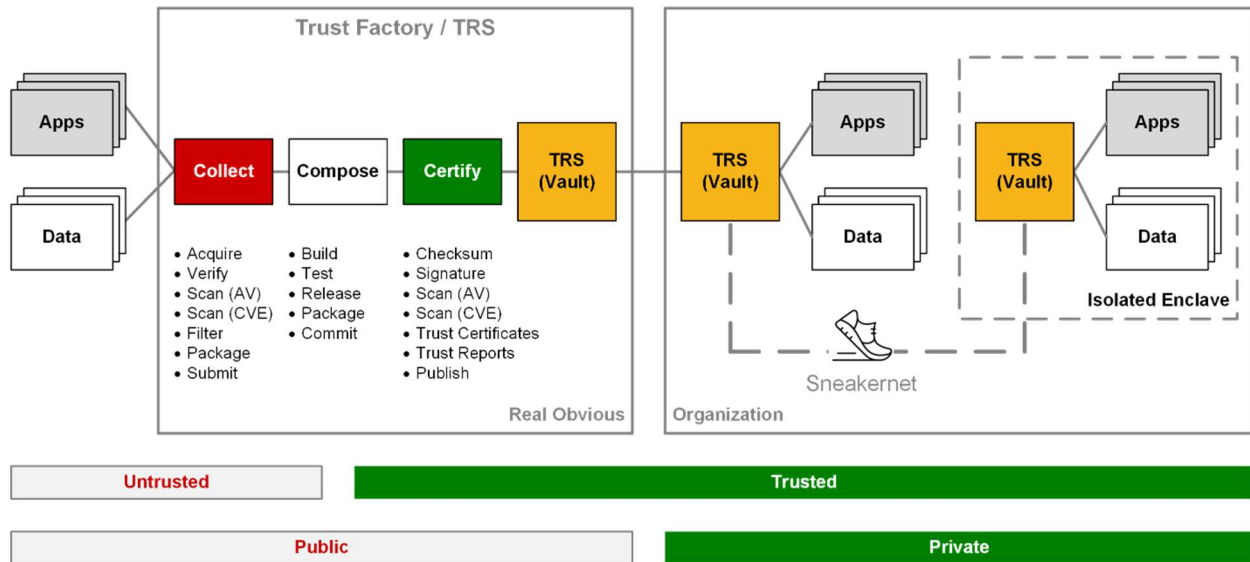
Trust Factory / TRS

Apps

Data

Collect

Compose

Certify

TRS (Vault)

- Acquire
- Verify
- Scan (AV)
- Scan (CVE)
- Filter
- Package
- Submit

- Build
- Test
- Release
- Package
- Commit

- Checksum
- Signature
- Scan (AV)
- Scan (CVE)
- Trust Certificates
- Trust Reports
- Publish

Real Obvious

TRS (Vault)

Apps

Data

TRS (Vault)

Apps

Data

Isolated Enclave

Sneakernet

Organization

Untrusted

Trusted

Public

Private